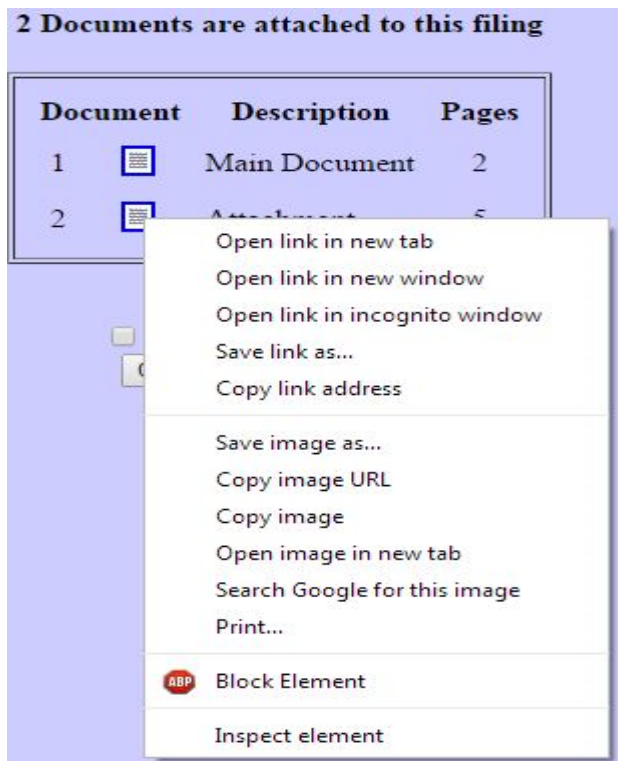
2 Documents are attached to this filing

| Document | | Description | Pages |
|---|---|---|---|
| 1 | | Main Document | 2 |
| 2 | | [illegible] | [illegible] |

Open link in new tab
Open link in new window
Open link in incognito window
Save link as...
Copy link address

Save image as...
Copy image URL
Copy image
Open image in new tab
Search Google for this image
Print...

ABP Block Element

Inspect element